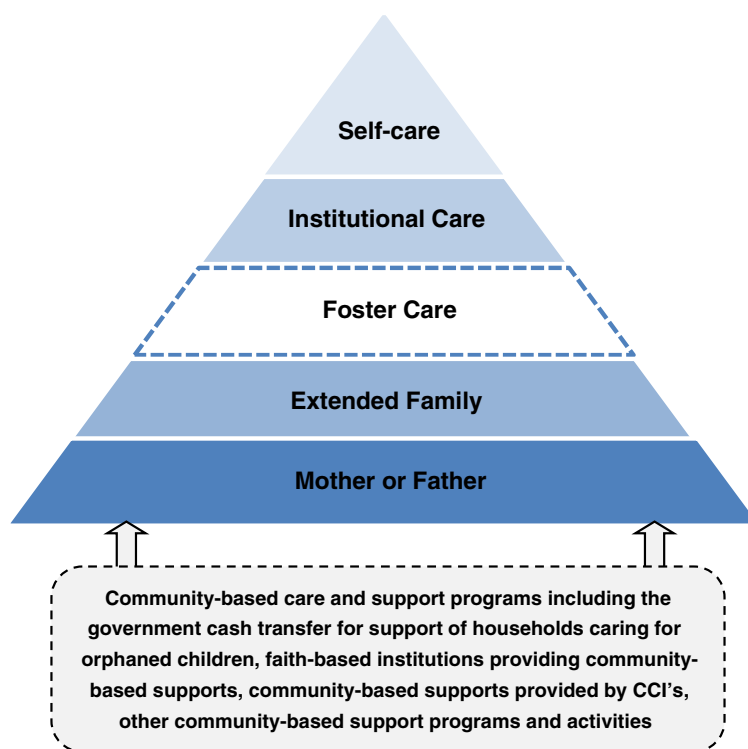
Self-care

Institutional Care

Foster Care

Extended Family

Mother or Father

Community-based care and support programs including the government cash transfer for support of households caring for orphaned children, faith-based institutions providing community-based supports, community-based supports provided by CCI's, other community-based support programs and activities